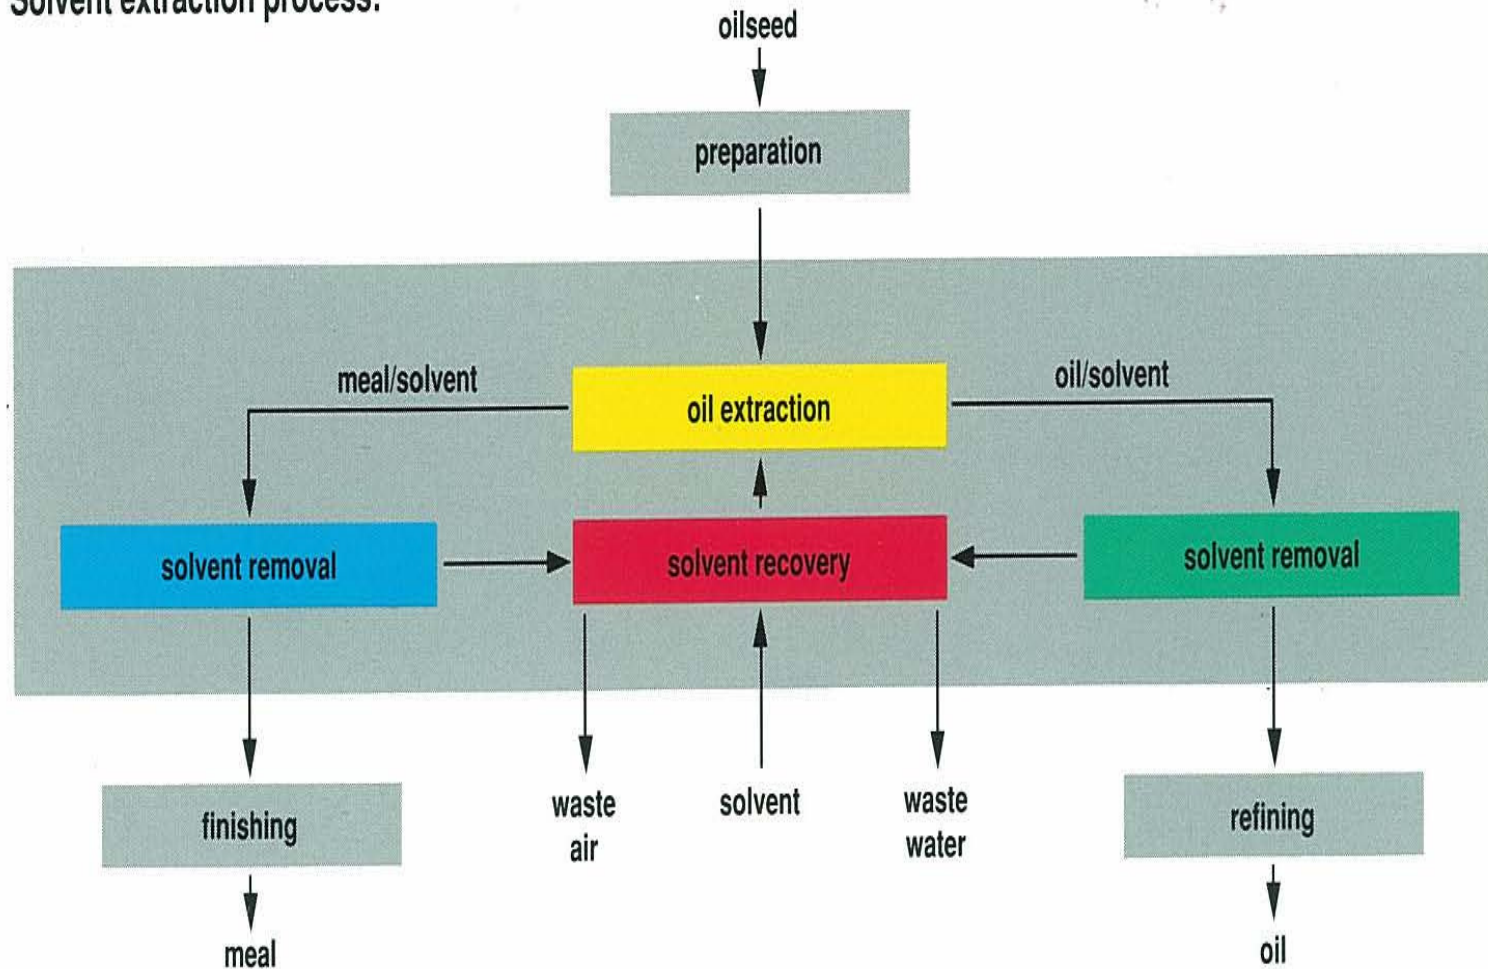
Solvent extraction process:

oilseed

preparation

meal/solvent

oil extraction

oil/solvent

solvent removal

solvent recovery

solvent removal

finishing

waste air

solvent

waste water

refining

meal

oil